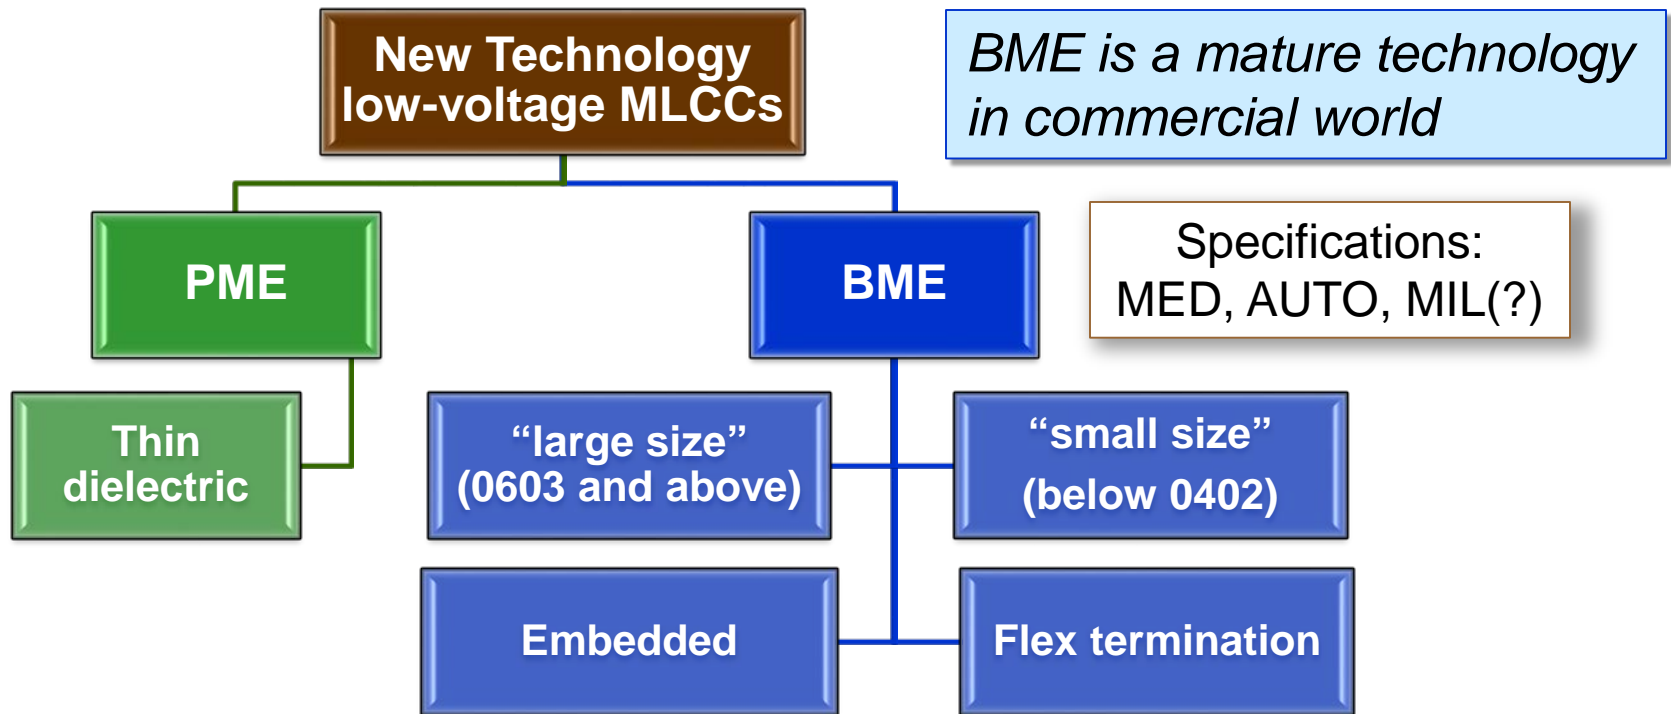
New Technology low-voltage MLCCs

BME is a mature technology in commercial world

PME

BME

Specifications: MED, AUTO, MIL(?)

Thin dielectric

“large size” (0603 and above)

“small size” (below 0402)

Embedded

Flex termination